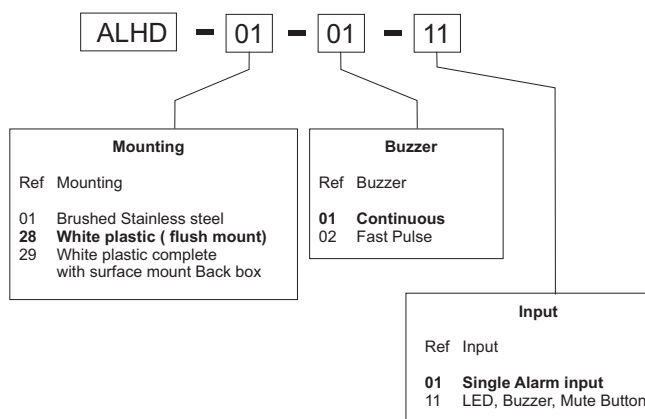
ALHD - 01 - 01 - 11

**Mounting**

Ref Mounting

01 Brushed Stainless steel
**28 White plastic ( flush mount)**
29 White plastic complete with surface mount Back box

**Buzzer**

Ref Buzzer

**01 Continuous**
02 Fast Pulse

**Input**

Ref Input

**01 Single Alarm input**
11 LED, Buzzer, Mute Button